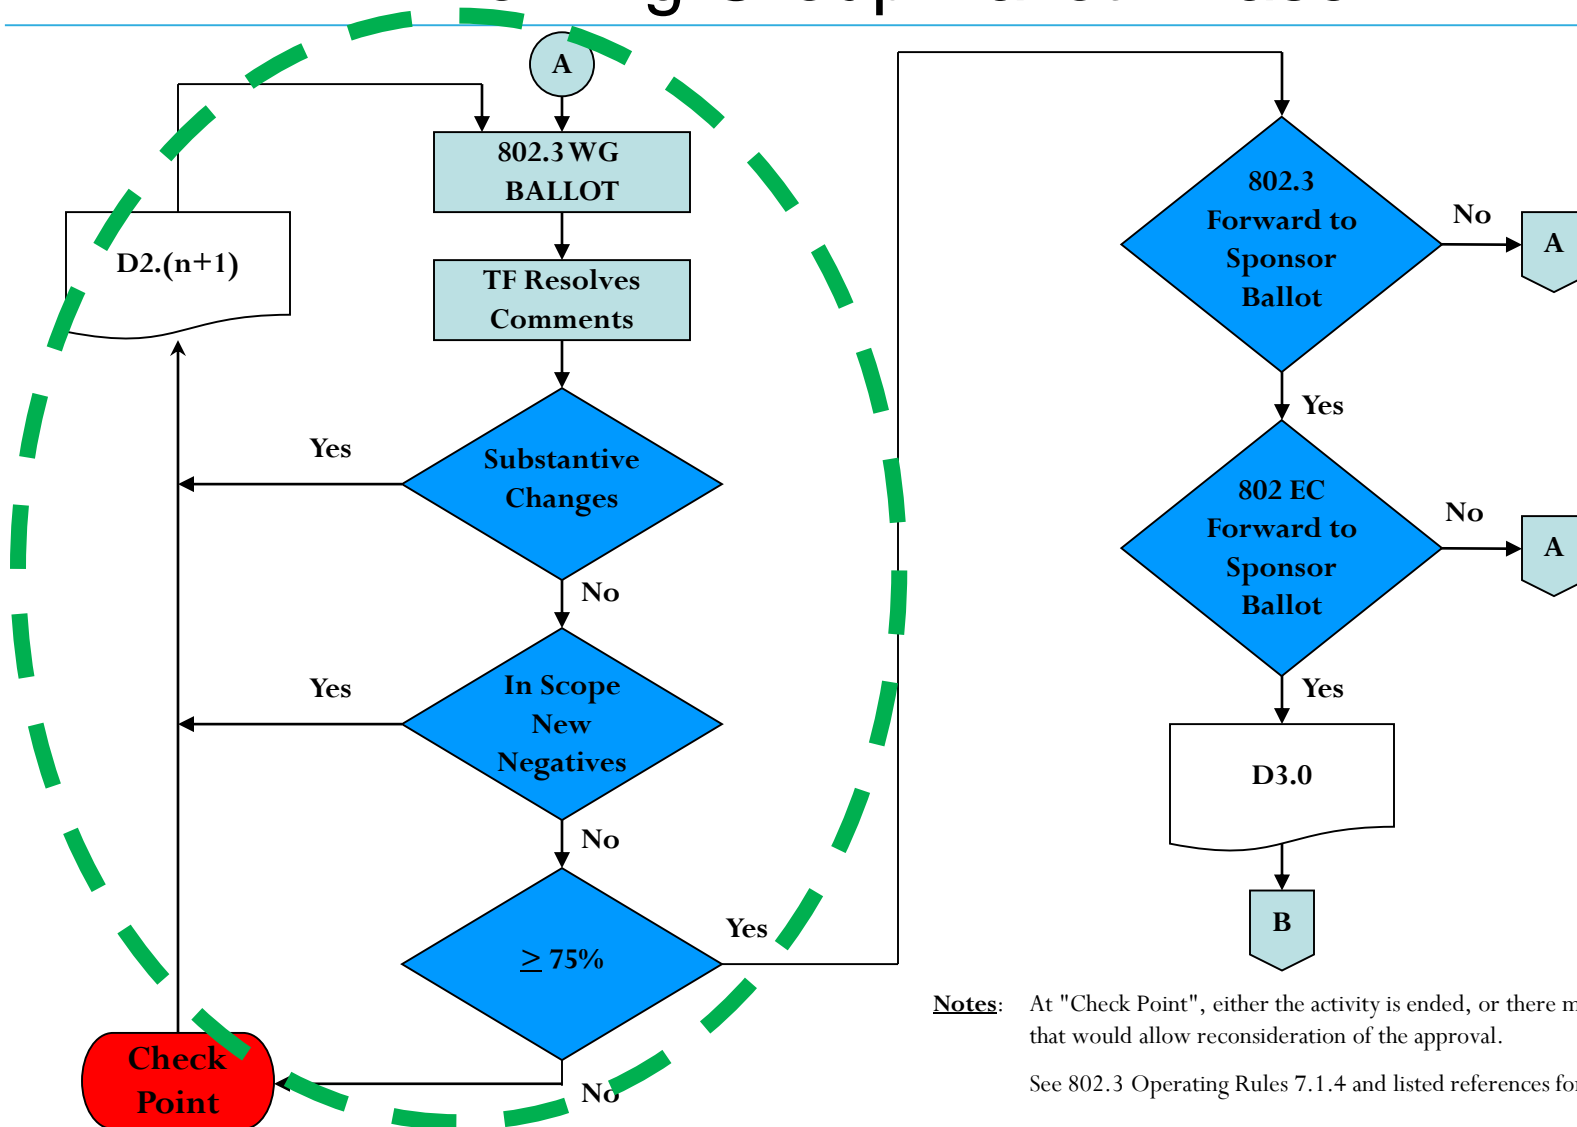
A

802.3 WG BALLOT

TF Resolves Comments

D2.(n+1)

Yes

Substantive Changes

No

Yes

In Scope New Negatives

No

$\geq$ 75%

Yes

Check Point

No

802.3 Forward to Sponsor Ballot

No

A

Yes

802 EC Forward to Sponsor Ballot

No

A

Yes

D3.0

B

Notes: At "Check Point", either the activity is ended, or there m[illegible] that would allow reconsideration of the approval.

See 802.3 Operating Rules 7.1.4 and listed references fo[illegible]